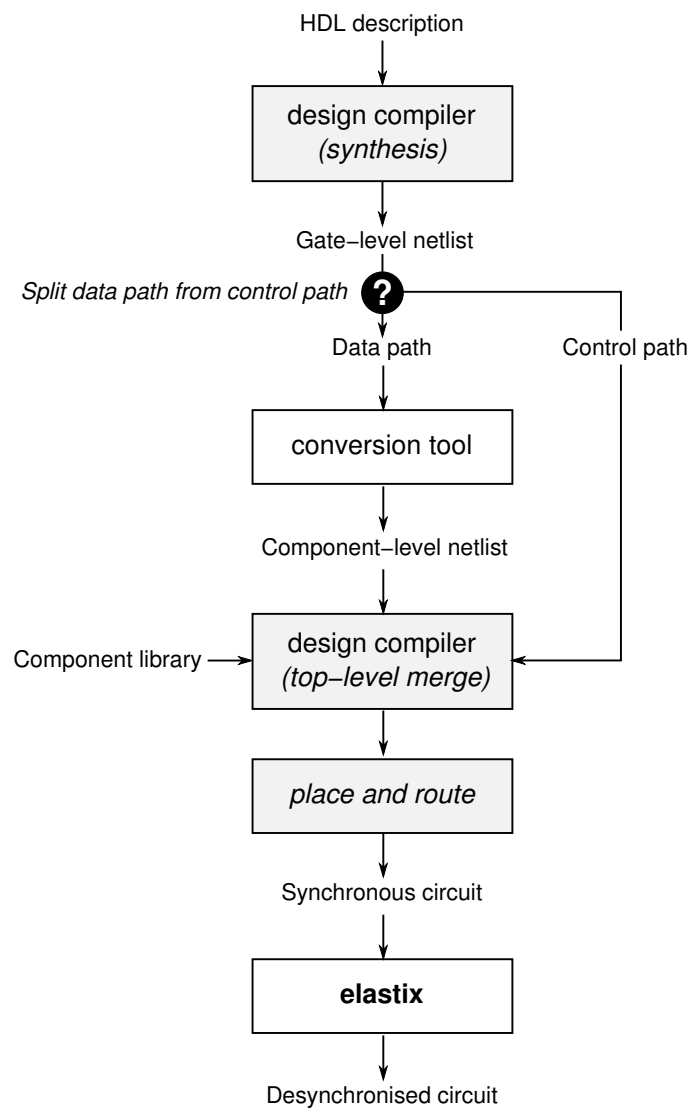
HDL description

design compiler
(synthesis)

Gate−level netlist

Split data path from control path

?

Data path

Control path

conversion tool

Component−level netlist

Component library

design compiler
(top−level merge)

place and route

Synchronous circuit

elastix

Desynchronised circuit